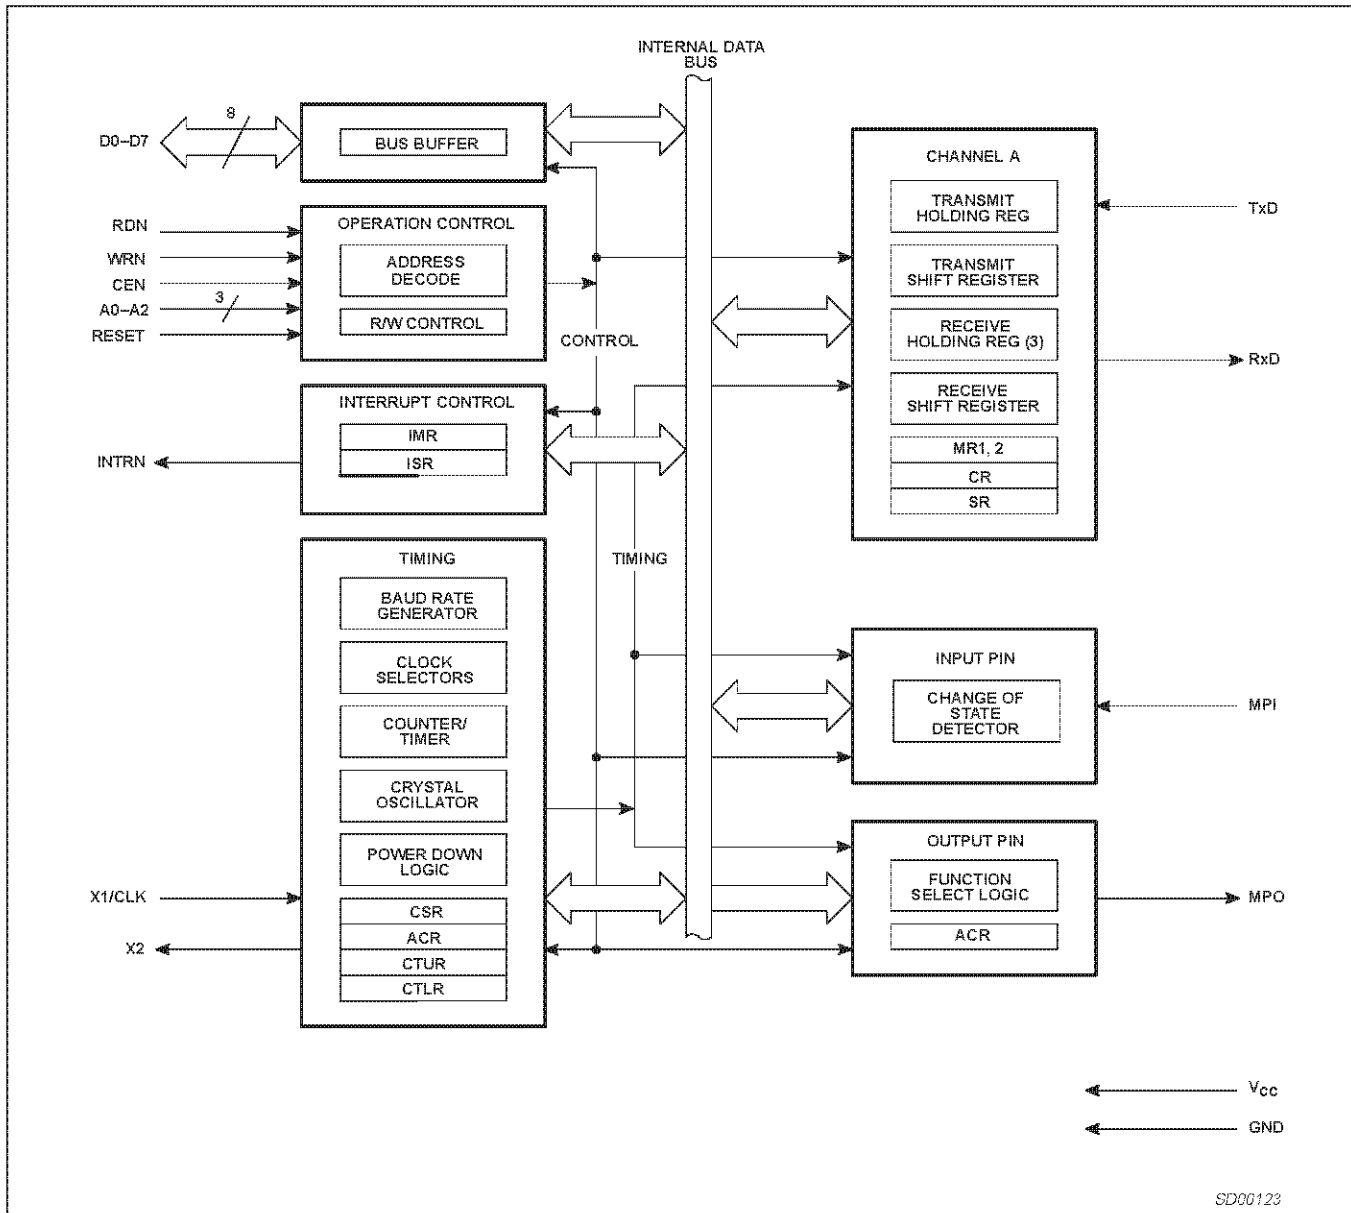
INTERNAL DATA BUS

D0–D7
8
BUS BUFFER

RDN
WRN
CEN
A0–A2
3
RESET
OPERATION CONTROL
ADDRESS DECODE
R/W CONTROL

CONTROL

INTERRUPT CONTROL
IMR
ISR
INTRN

TIMING
BAUD RATE GENERATOR
CLOCK SELECTORS
COUNTER/ TIMER
CRYSTAL OSCILLATOR
POWER DOWN LOGIC
CSR
ACR
CTUR
CTLR
X1/CLK
X2

TIMING

CHANNEL A
TRANSMIT HOLDING REG
TRANSMIT SHIFT REGISTER
RECEIVE HOLDING REG (3)
RECEIVE SHIFT REGISTER
MR1, 2
CR
SR
TxD
RxD

INPUT PIN
CHANGE OF STATE DETECTOR
MPI

OUTPUT PIN
FUNCTION SELECT LOGIC
ACR
MPO

$V_{CC}$
GND

SD00123